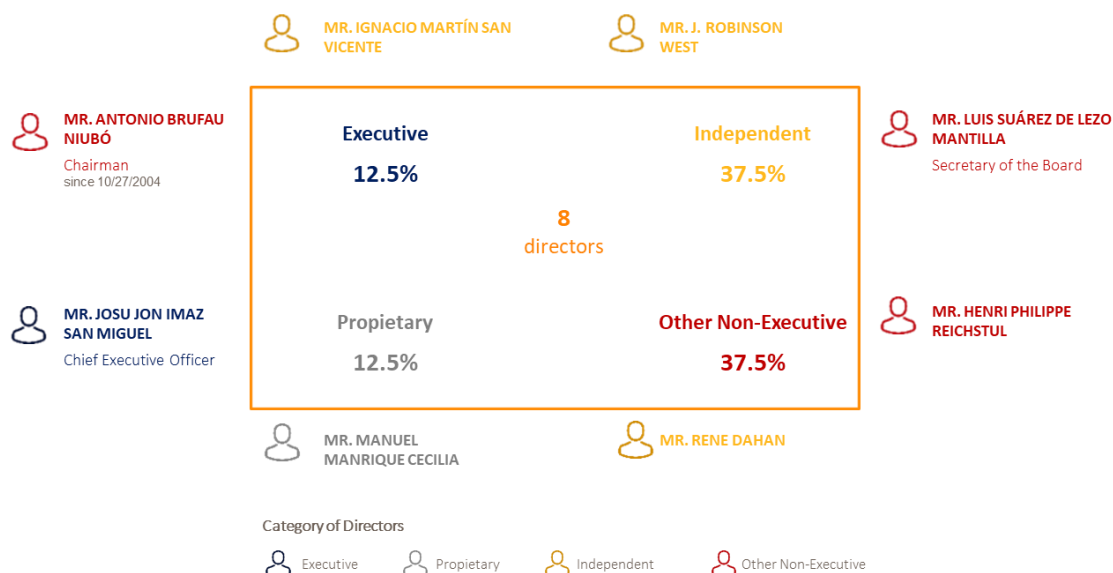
MR. IGNACIO MARTÍN SAN VICENTE

MR. J. ROBINSON WEST

MR. ANTONIO BRUFAU NIUBÓ
Chairman
since 10/27/2004

Executive
12.5%

Independent
37.5%

MR. LUIS SUÁREZ DE LEZO MANTILLA
Secretary of the Board

8
directors

MR. JOSU JON IMAZ SAN MIGUEL
Chief Executive Officer

Propietary
12.5%

Other Non-Executive
37.5%

MR. HENRI PHILIPPE REICHSTUL

MR. MANUEL MANRIQUE CECILIA

MR. RENE DAHAN

Category of Directors

Executive Propietary Independent Other Non-Executive